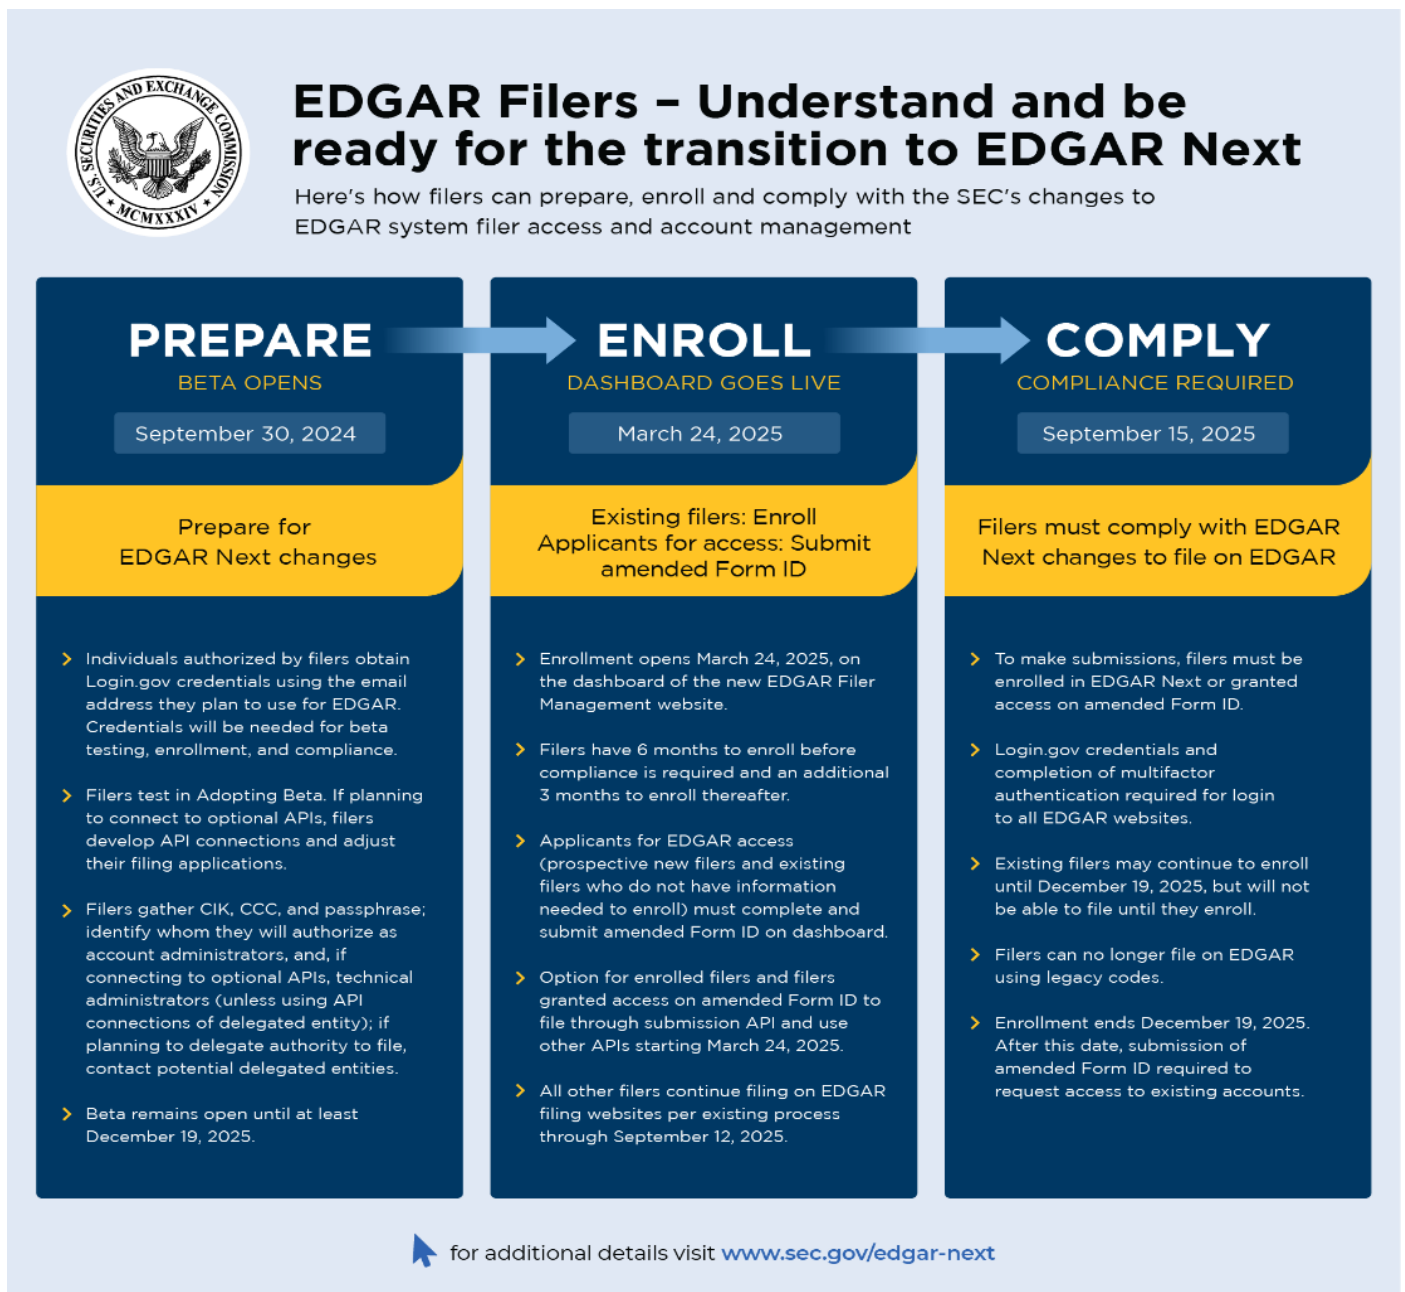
U.S. SECURITIES AND EXCHANGE COMMISSION
MCMXXXIV

EDGAR Filers – Understand and be ready for the transition to EDGAR Next

Here's how filers can prepare, enroll and comply with the SEC's changes to EDGAR system filer access and account management

PREPARE
BETA OPENS
September 30, 2024

Prepare for EDGAR Next changes

Individuals authorized by filers obtain Login.gov credentials using the email address they plan to use for EDGAR. Credentials will be needed for beta testing, enrollment, and compliance.

Filers test in Adopting Beta. If planning to connect to optional APIs, filers develop API connections and adjust their filing applications.

Filers gather CIK, CCC, and passphrase; identify whom they will authorize as account administrators, and, if connecting to optional APIs, technical administrators (unless using API connections of delegated entity); if planning to delegate authority to file, contact potential delegated entities.

Beta remains open until at least December 19, 2025.

ENROLL
DASHBOARD GOES LIVE
March 24, 2025

Existing filers: Enroll
Applicants for access: Submit amended Form ID

Enrollment opens March 24, 2025, on the dashboard of the new EDGAR Filer Management website.

Filers have 6 months to enroll before compliance is required and an additional 3 months to enroll thereafter.

Applicants for EDGAR access (prospective new filers and existing filers who do not have information needed to enroll) must complete and submit amended Form ID on dashboard.

Option for enrolled filers and filers granted access on amended Form ID to file through submission API and use other APIs starting March 24, 2025.

All other filers continue filing on EDGAR filing websites per existing process through September 12, 2025.

COMPLY
COMPLIANCE REQUIRED
September 15, 2025

Filers must comply with EDGAR Next changes to file on EDGAR

To make submissions, filers must be enrolled in EDGAR Next or granted access on amended Form ID.

Login.gov credentials and completion of multifactor authentication required for login to all EDGAR websites.

Existing filers may continue to enroll until December 19, 2025, but will not be able to file until they enroll.

Filers can no longer file on EDGAR using legacy codes.

Enrollment ends December 19, 2025. After this date, submission of amended Form ID required to request access to existing accounts.

for additional details visit www.sec.gov/edgar-next